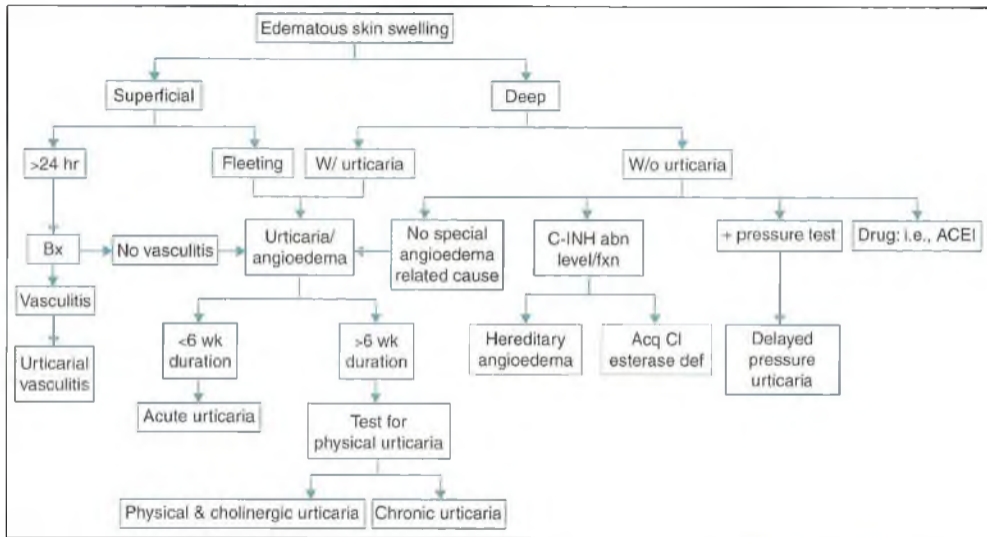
Edematous skin swelling

Superficial

Deep

>24 hr

Fleeting

W/ urticaria

W/o urticaria

Bx

No vasculitis

Urticaria/ angioedema

No special angioedema related cause

C-INH abn level/fxn

+ pressure test

Drug: i.e., ACEI

Vasculitis

Urticarial vasculitis

<6 wk duration

>6 wk duration

Hereditary angioedema

Acq Cl esterase def

Delayed pressure urticaria

Acute urticaria

Test for physical urticaria

Physical & cholinergic urticaria

Chronic urticaria